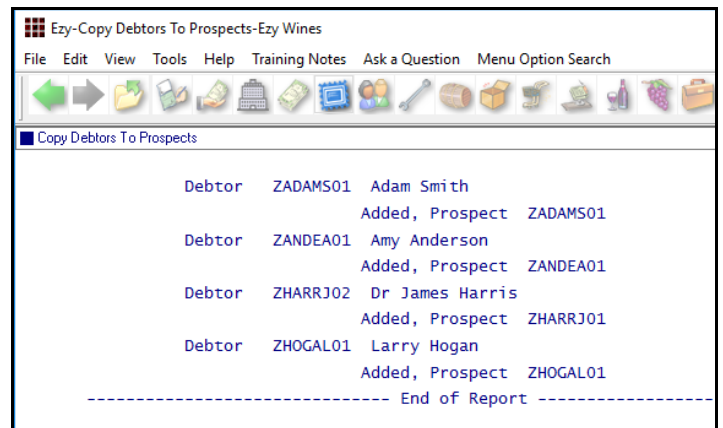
Ezy-Copy Debtors To Prospects-Ezy Wines

File Edit View Tools Help Training Notes Ask a Question Menu Option Search

Copy Debtors To Prospects

Debtor ZADAMS01 Adam Smith
Added, Prospect ZADAMS01
Debtor ZANDEA01 Amy Anderson
Added, Prospect ZANDEA01
Debtor ZHARRJ02 Dr James Harris
Added, Prospect ZHARRJ01
Debtor ZHOGAL01 Larry Hogan
Added, Prospect ZHOGAL01
------------------------------ End of Report ----------------